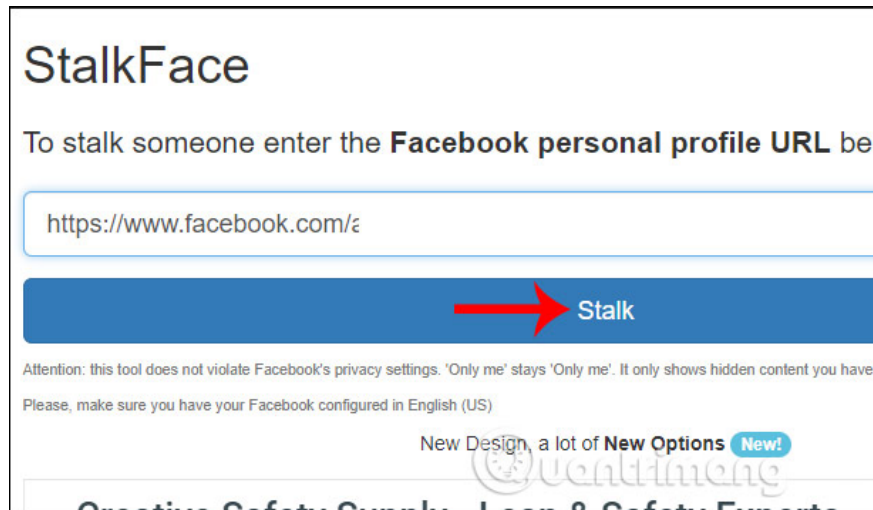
StalkFace

To stalk someone enter the **Facebook personal profile URL** be

https://www.facebook.com/a

Stalk

Attention: this tool does not violate Facebook's privacy settings. 'Only me' stays 'Only me'. It only shows hidden content you have

Please, make sure you have your Facebook configured in English (US)

New Design, a lot of **New Options** New!

Quantrimang

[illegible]